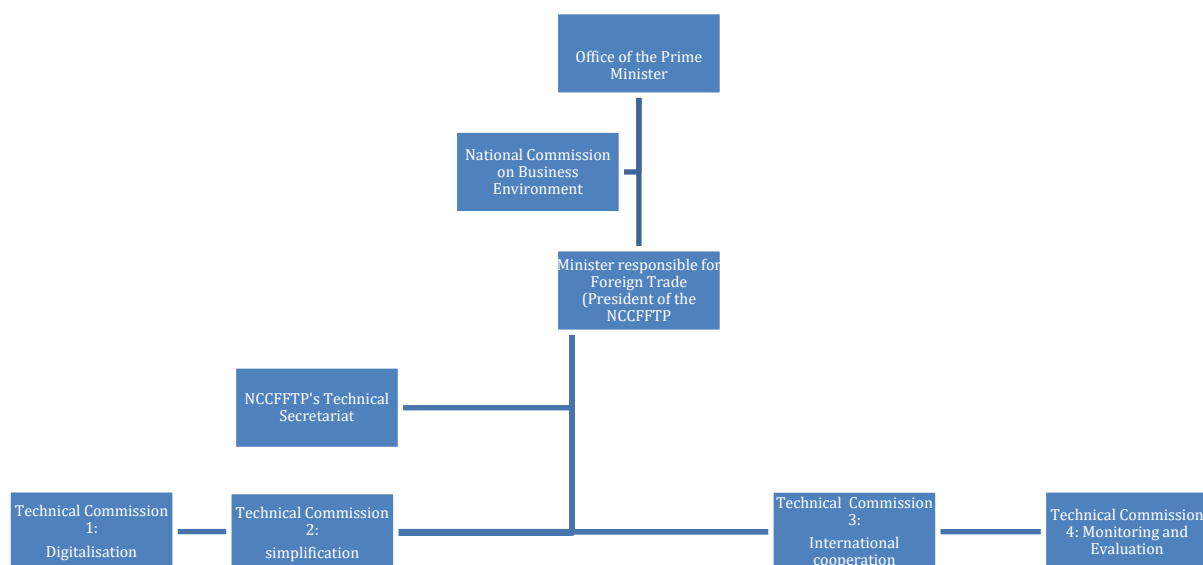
Office of the Prime Minister

National Commission on Business Environment

Minister responsible for Foreign Trade (President of the NCCFFTP

NCCFFTP's Technical Secretariat

Technical Commission 1: Digitalisation

Technical Commission 2: simplification

Technical Commission 3: International cooperation

Technical Commission 4: Monitoring and Evaluation